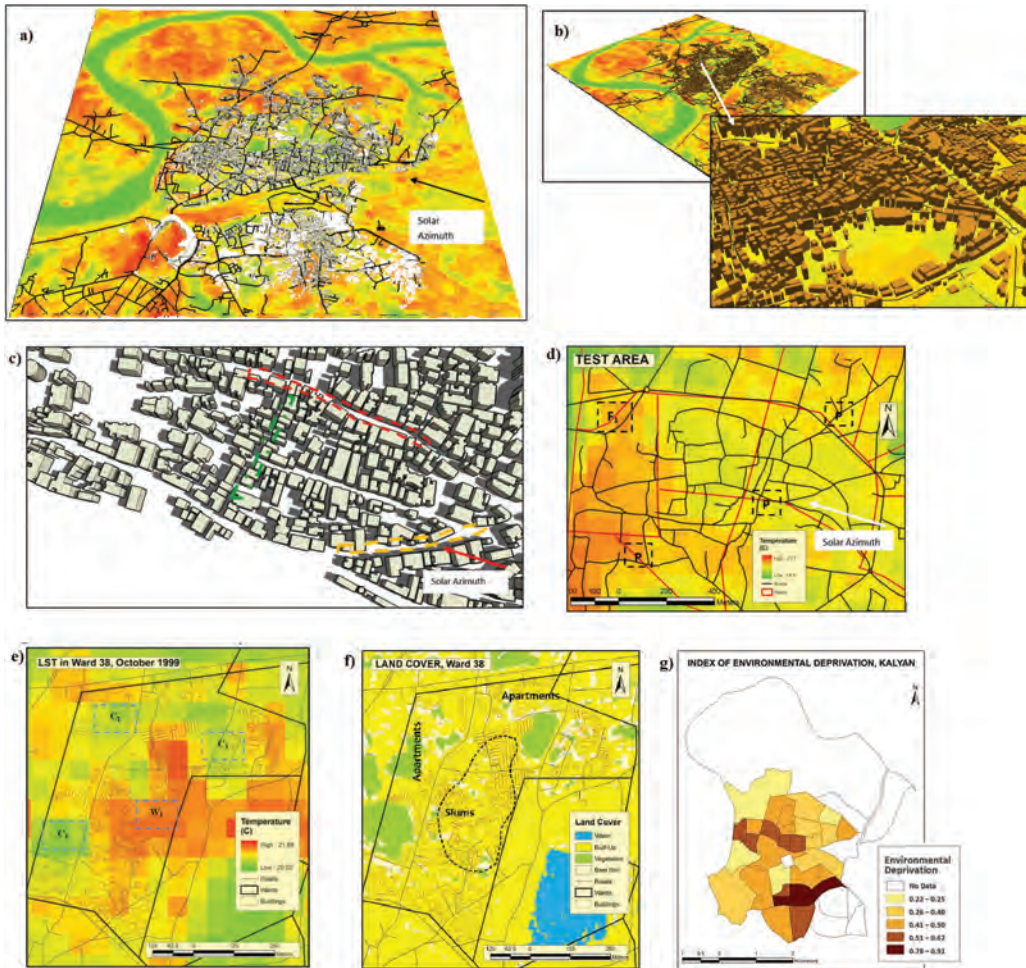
a)

Solar Azimuth

b)

c)

Solar Azimuth

d) TEST AREA

F

P

P

N

Temperature (C)

High : 27.7

Low : 19.0

Roads

Wards

Solar Azimuth

100 0 200 400 Meters

e) LST in Ward 38, October 1999

N

$C_1$

$C_2$

$W_1$

$C_3$

Temperature (C)

High : 21.89

Low : 20.02

Roads

Wards

Buildings

125 62.5 0 125 250 Meters

f) LAND COVER, Ward 38

N

Apartments

Apartments

Slums

Land Cover

Water

Built-Up

Vegetation

Bare Soil

Roads

Wards

Buildings

125 62.5 0 125 250 Meters

g) INDEX OF ENVIRONMENTAL DEPRIVATION, KALYAN

N

Environmental Deprivation

No Data

0.22 – 0.25

0.26 – 0.40

0.41 – 0.50

0.51 – 0.62

0.78 – 0.91

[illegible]